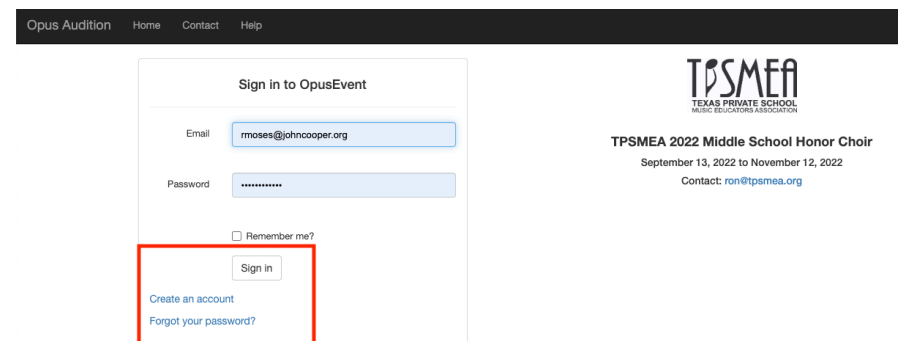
Opus Audition Home Contact Help

Sign in to OpusEvent

Email rmoses@johncooper.org

Password ············

Remember me?

Sign in

Create an account

Forgot your password?

TPSMEA
TEXAS PRIVATE SCHOOL
MUSIC EDUCATORS ASSOCIATION

TPSMEA 2022 Middle School Honor Choir

September 13, 2022 to November 12, 2022

Contact: ron@tpsmea.org